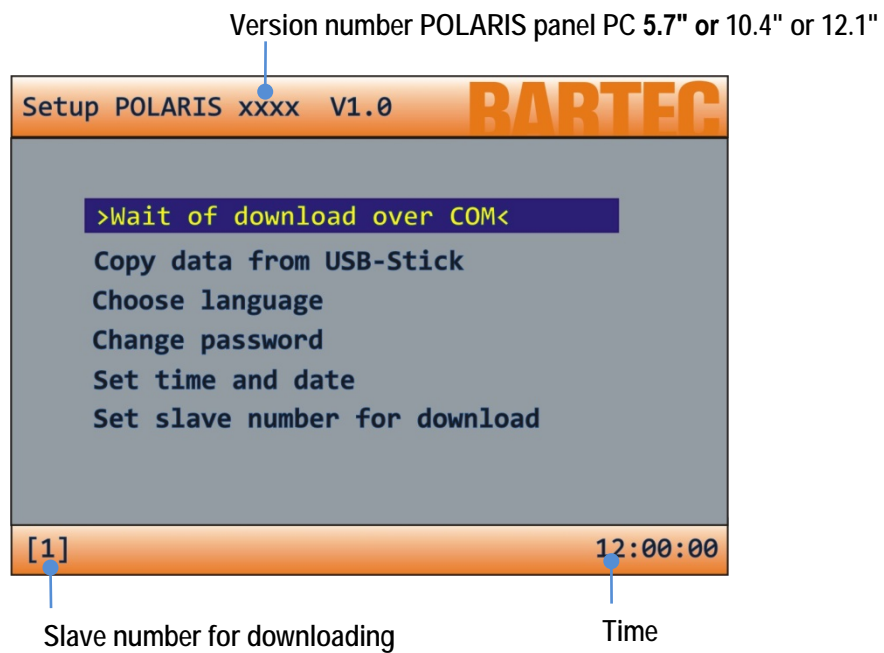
Version number POLARIS panel PC 5.7" or 10.4" or 12.1"

Setup POLARIS xxxx V1.0 BARTEC

>Wait of download over COM<
Copy data from USB-Stick
Choose language
Change password
Set time and date
Set slave number for download

[1] 12:00:00

Slave number for downloading

Time